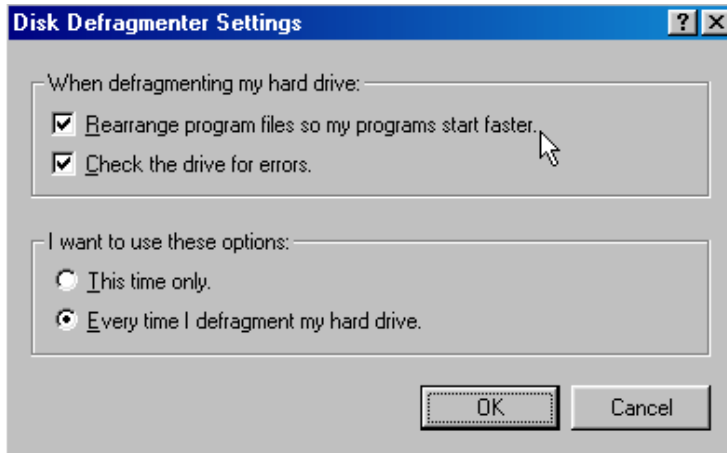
Disk Defragmenter Settings

?

When defragmenting my hard drive:

Rearrange program files so my programs start faster.

Check the drive for errors.

I want to use these options:

This time only.

Every time I defragment my hard drive.

OK

Cancel